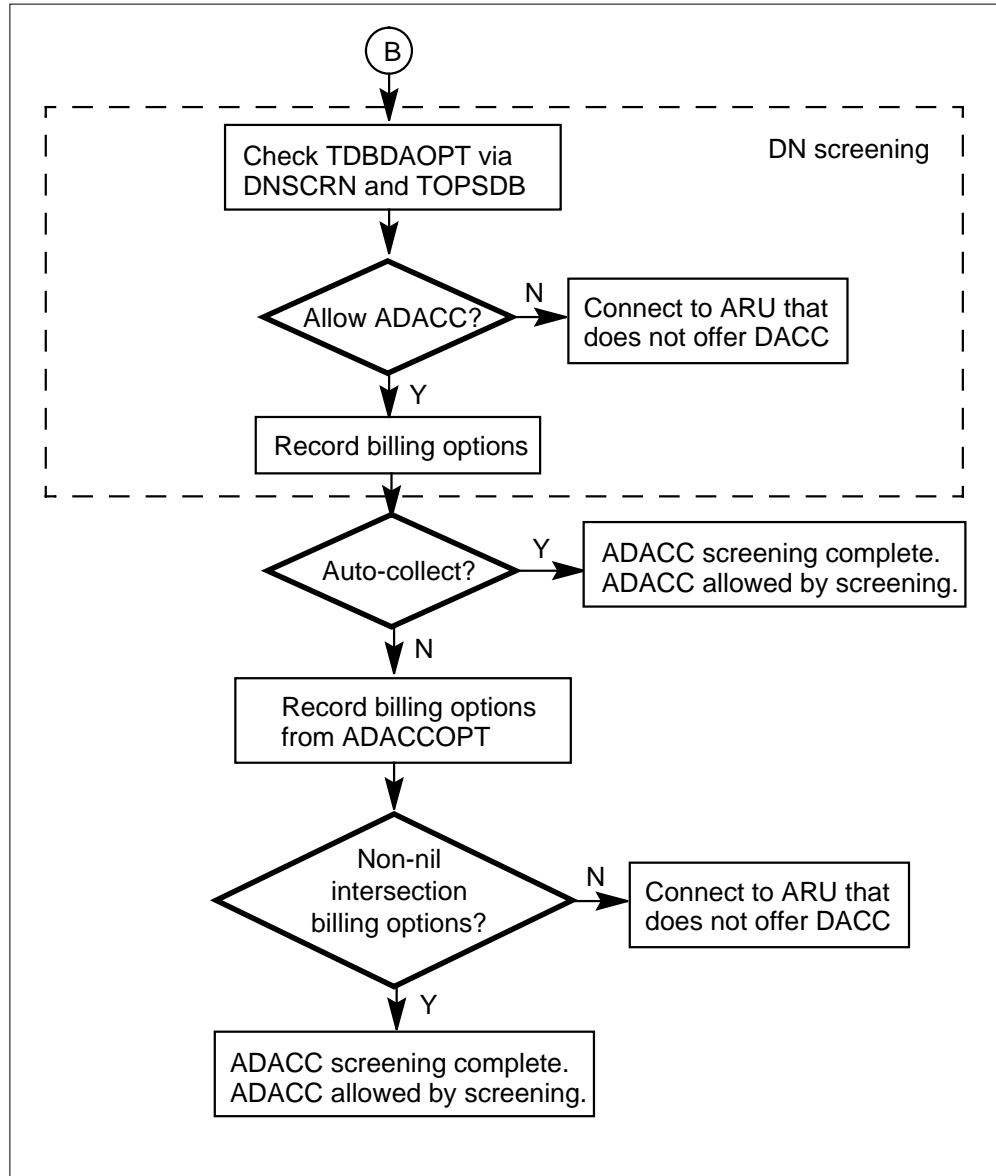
B

DN screening

Check TDBDAOPT via DNSCRN and TOPSDB

Allow ADACC?

N

Connect to ARU that does not offer DACC

Y

Record billing options

Auto-collect?

Y

ADACC screening complete. ADACC allowed by screening.

N

Record billing options from ADACCOPT

Non-nil intersection billing options?

N

Connect to ARU that does not offer DACC

Y

ADACC screening complete. ADACC allowed by screening.